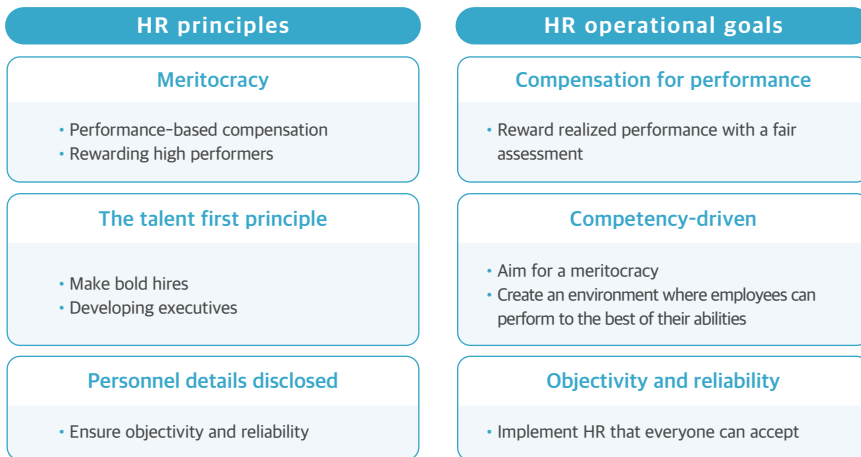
HR principles

Meritocracy

• Performance-based compensation
• Rewarding high performers

The talent first principle

• Make bold hires
• Developing executives

Personnel details disclosed

• Ensure objectivity and reliability

HR operational goals

Compensation for performance

• Reward realized performance with a fair assessment

Competency-driven

• Aim for a meritocracy
• Create an environment where employees can perform to the best of their abilities

Objectivity and reliability

• Implement HR that everyone can accept